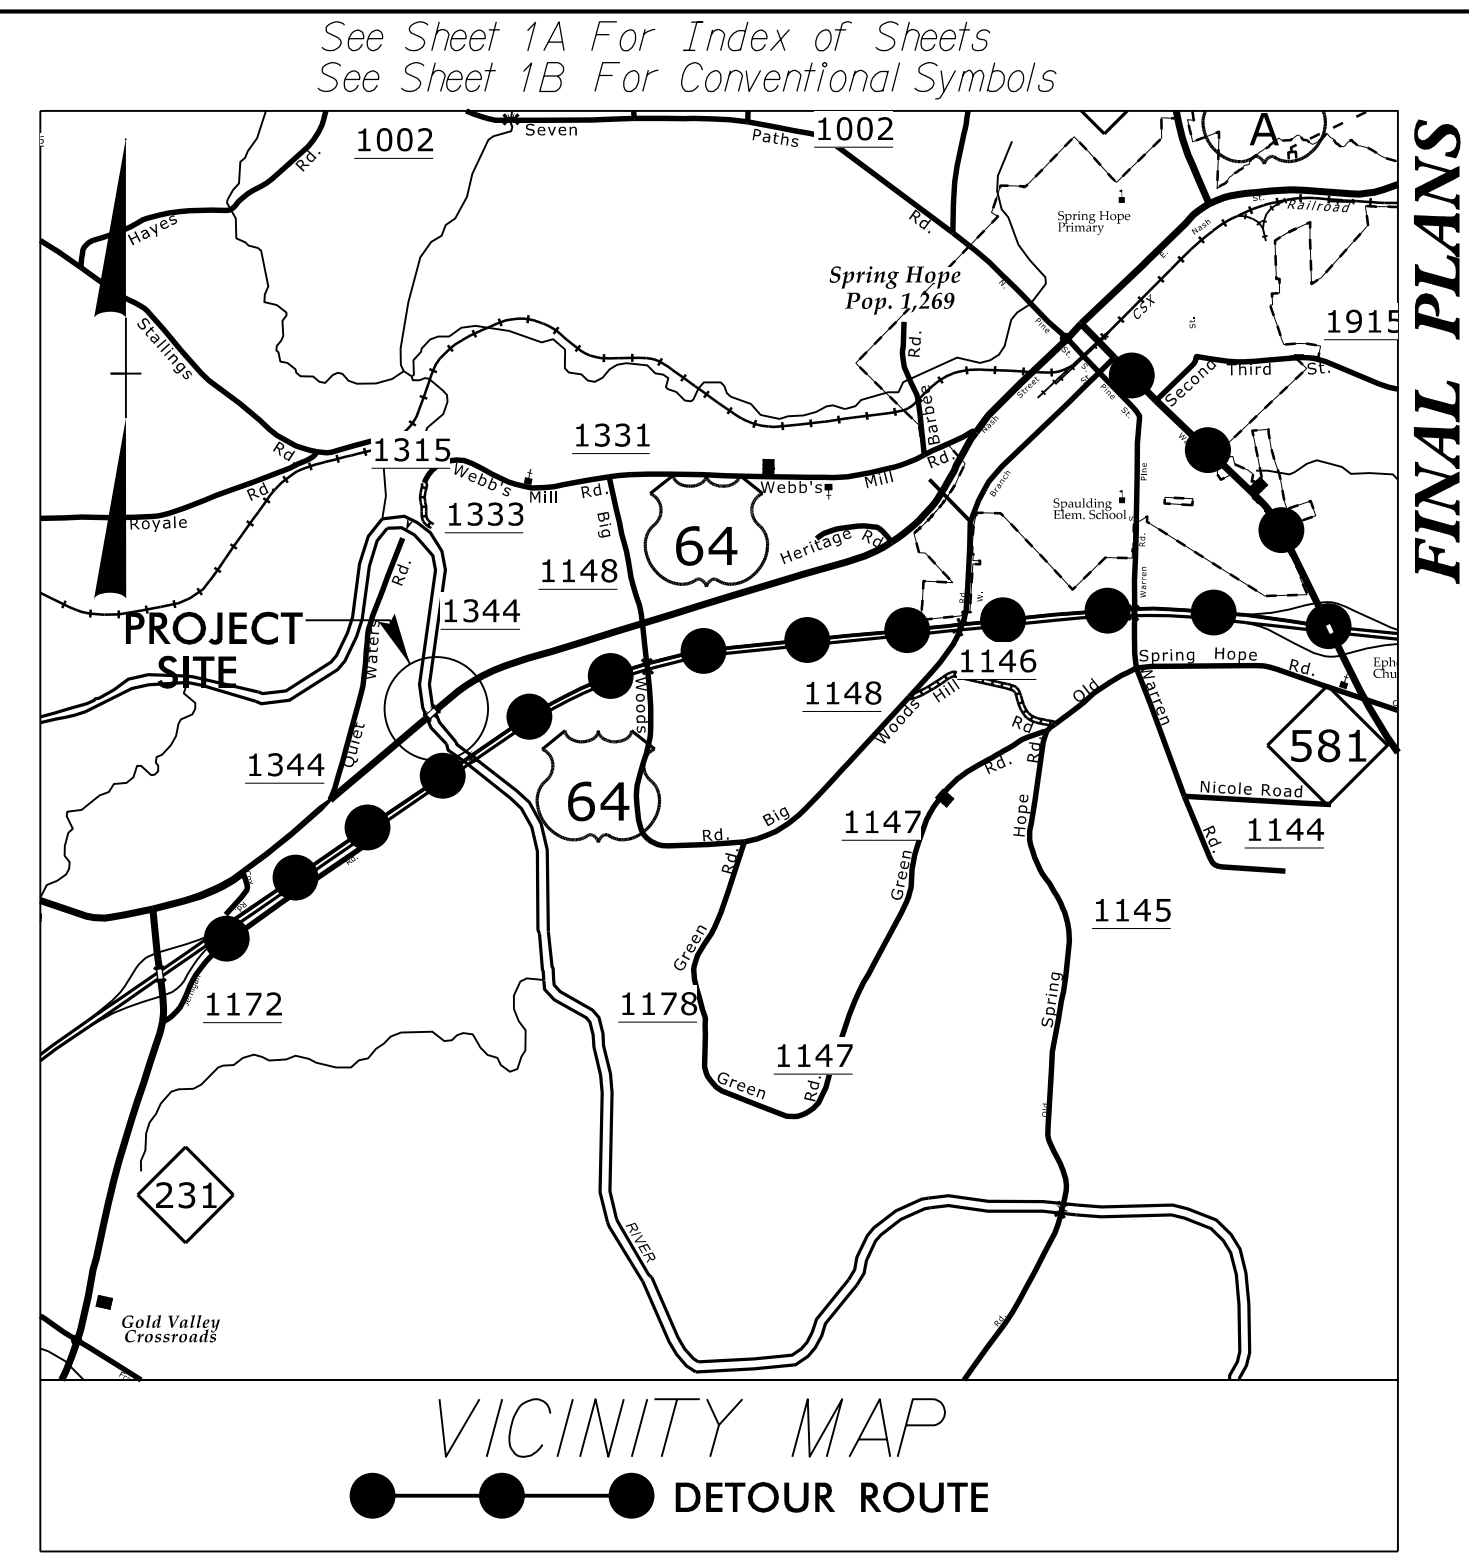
See Sheet 1A For Index of Sheets
See Sheet 1B For Conventional Symbols

FINAL PLANS

1002
Seven
Paths
1002
Rd.
A
Hayes
Rd.
Spring Hope Primary
Railroad
Spring Hope
Pop. 1,269
Stallings
Nash
E.
CSX
1915
Rd.
N.
Pine
St.
Second
Third
St.
Rd
1315
1331
Barbee
Nash
Street
Pine
St.
W.
Royale
Rd.
Webb's
Mill
Rd.
Webb's
Mill
Rd.
Branch
Spaulding
Elem. School
Pine
1333
Big
64
Heritage
Rd
Rd.
1148
Warren
1344
PROJECT SITE
Waters
Rd.
1146
Spring
Hope
Rd.
Eph
Chu
Quiet
1148
Woods
Hill
Old
Warren
Woods
Rd.
Rd.
581
1344
64
Rd.
Hope
Nicole Road
Rd.
Big
1147
1144
Rd.
Rd.
Green
1145
Green
Green
1172
1178
Spring
1147
Rd.
Green
RIVER
Old
231
Rd.
Gold Valley
Crossroads

VICINITY MAP
DETOUR ROUTE